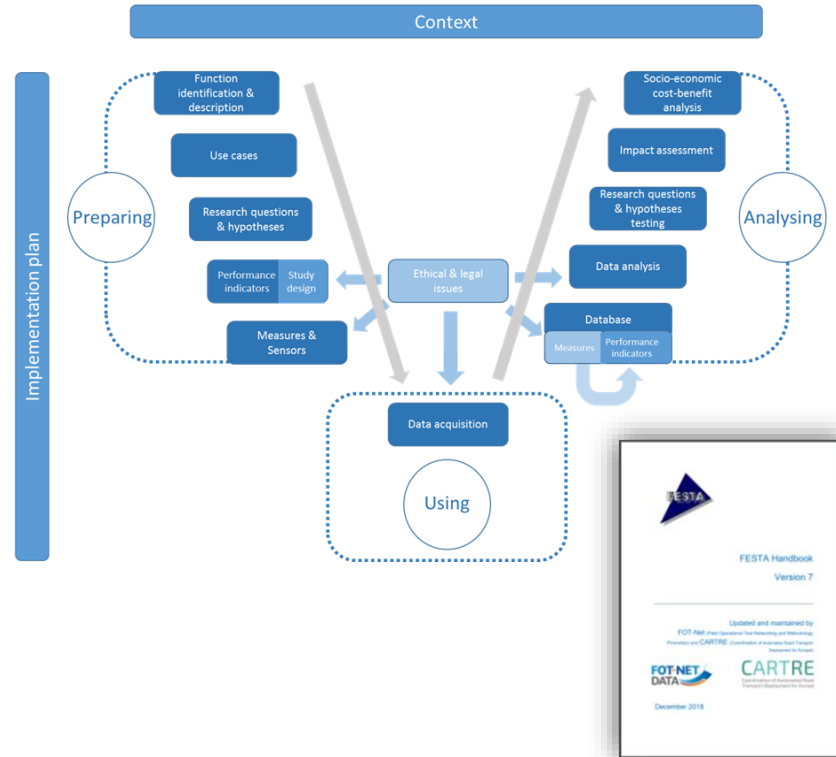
Context

Implementation plan

Function identification & description

Use cases

Preparing

Research questions & hypotheses

Performance indicators

Study design

Measures & Sensors

Ethical & legal issues

Socio-economic cost-benefit analysis

Impact assessment

Research questions & hypotheses testing

Analysing

Data analysis

Database

Measures

Performance indicators

Data acquisition

Using

FESTA

FESTA Handbook

Version 7

Updated and maintained by

FOT-Net (Field Operational Test Networking and Methodology Promotion) and CARTRE (Coordination of Automated Road Transport Deployment for Europe)

FOT-NET DATA

CARTRE

Coordination of Automated Road Transport Deployment for Europe

December 2018